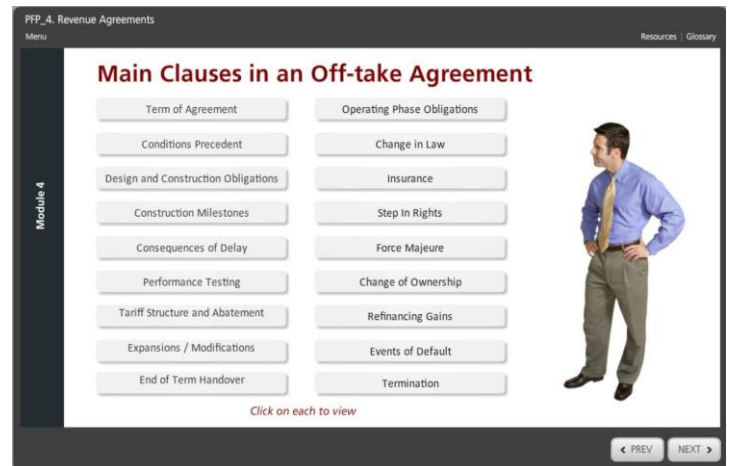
PFP_4. Revenue Agreements
Menu

Resources | Glossary

Module 4

Main Clauses in an Off-take Agreement

Term of Agreement

Conditions Precedent

Design and Construction Obligations

Construction Milestones

Consequences of Delay

Performance Testing

Tariff Structure and Abatement

Expansions / Modifications

End of Term Handover

Operating Phase Obligations

Change in Law

Insurance

Step In Rights

Force Majeure

Change of Ownership

Refinancing Gains

Events of Default

Termination

Click on each to view

< PREV

NEXT >